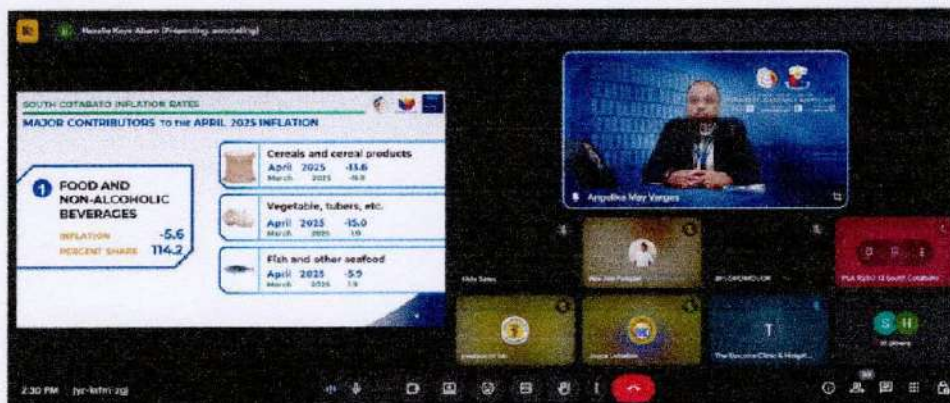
Noralie Kaye Albaro (Presenting, annotating)

SOUTH COTABATO INFLATION RATES

MAJOR CONTRIBUTORS TO THE APRIL 2025 INFLATION

1 FOOD AND NON-ALCOHOLIC BEVERAGES

INFLATION -5.6

PERCENT SHARE 114.2

Cereals and cereal products
April 2025 -13.6
March 2025 -10.9

Vegetable, tubers, etc.
April 2025 -15.0
March 2025 1.9

Fish and other seafood
April 2025 -5.9
March 2025 1.9

Angelika May Vargas

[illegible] Sales

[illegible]

PSA RSSO 12 South Cotabato

The Executive Clinic & Hospit...

Joyce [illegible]

30 others

2:30 PM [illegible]